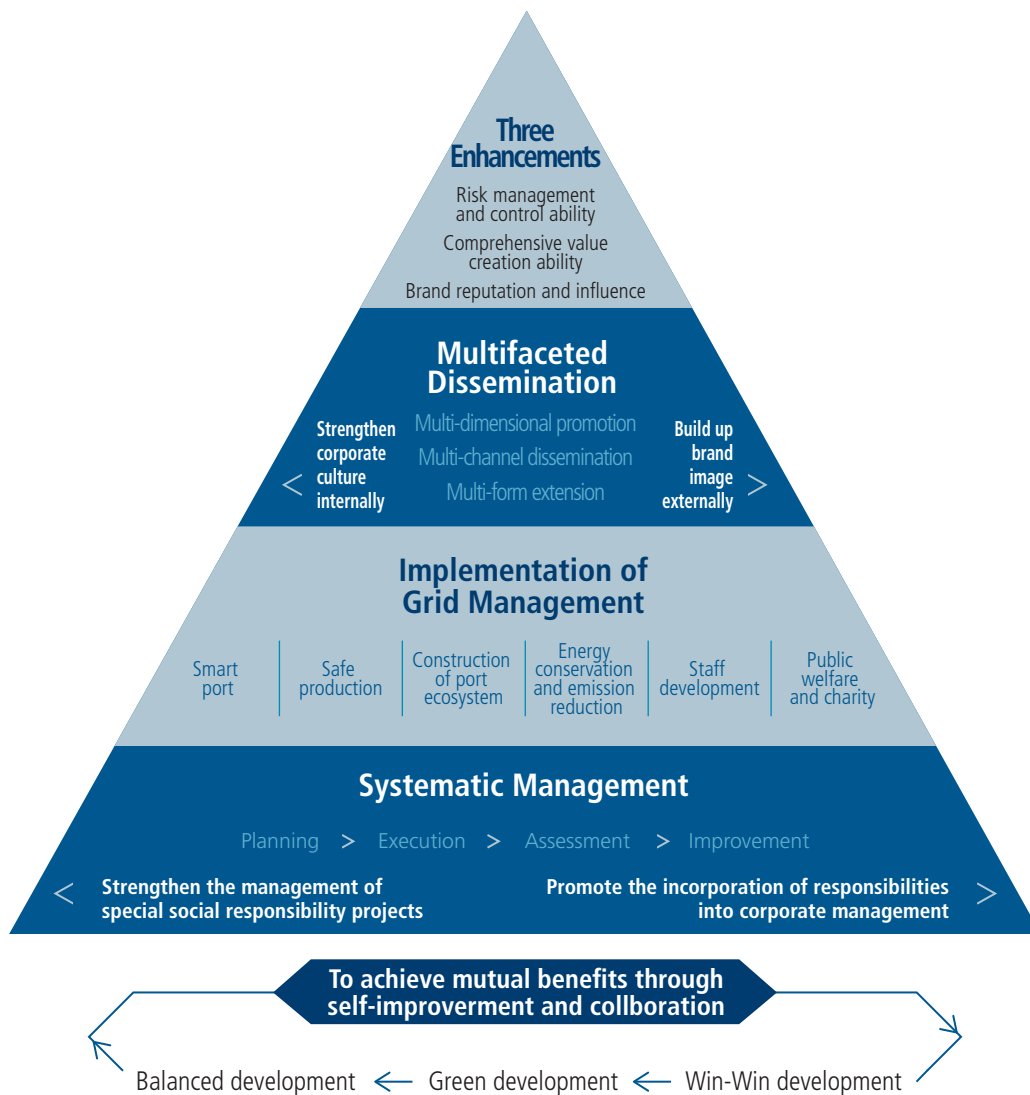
Three Enhancements

Risk management and control ability

Comprehensive value creation ability

Brand reputation and influence

Multifaceted Dissemination

Strengthen corporate culture internally

Multi-dimensional promotion

Multi-channel dissemination

Multi-form extension

Build up brand image externally

Implementation of Grid Management

| Smart port | Safe production | Construction of port ecosystem | Energy conservation and emission reduction | Staff development | Public welfare and charity |
|---|---|---|---|---|---|

Systematic Management

Planning > Execution > Assessment > Improvement

Strengthen the management of special social responsibility projects

Promote the incorporation of responsibilities into corporate management

To achieve mutual benefits through self-improverment and collboration

Balanced development ← Green development ← Win-Win development